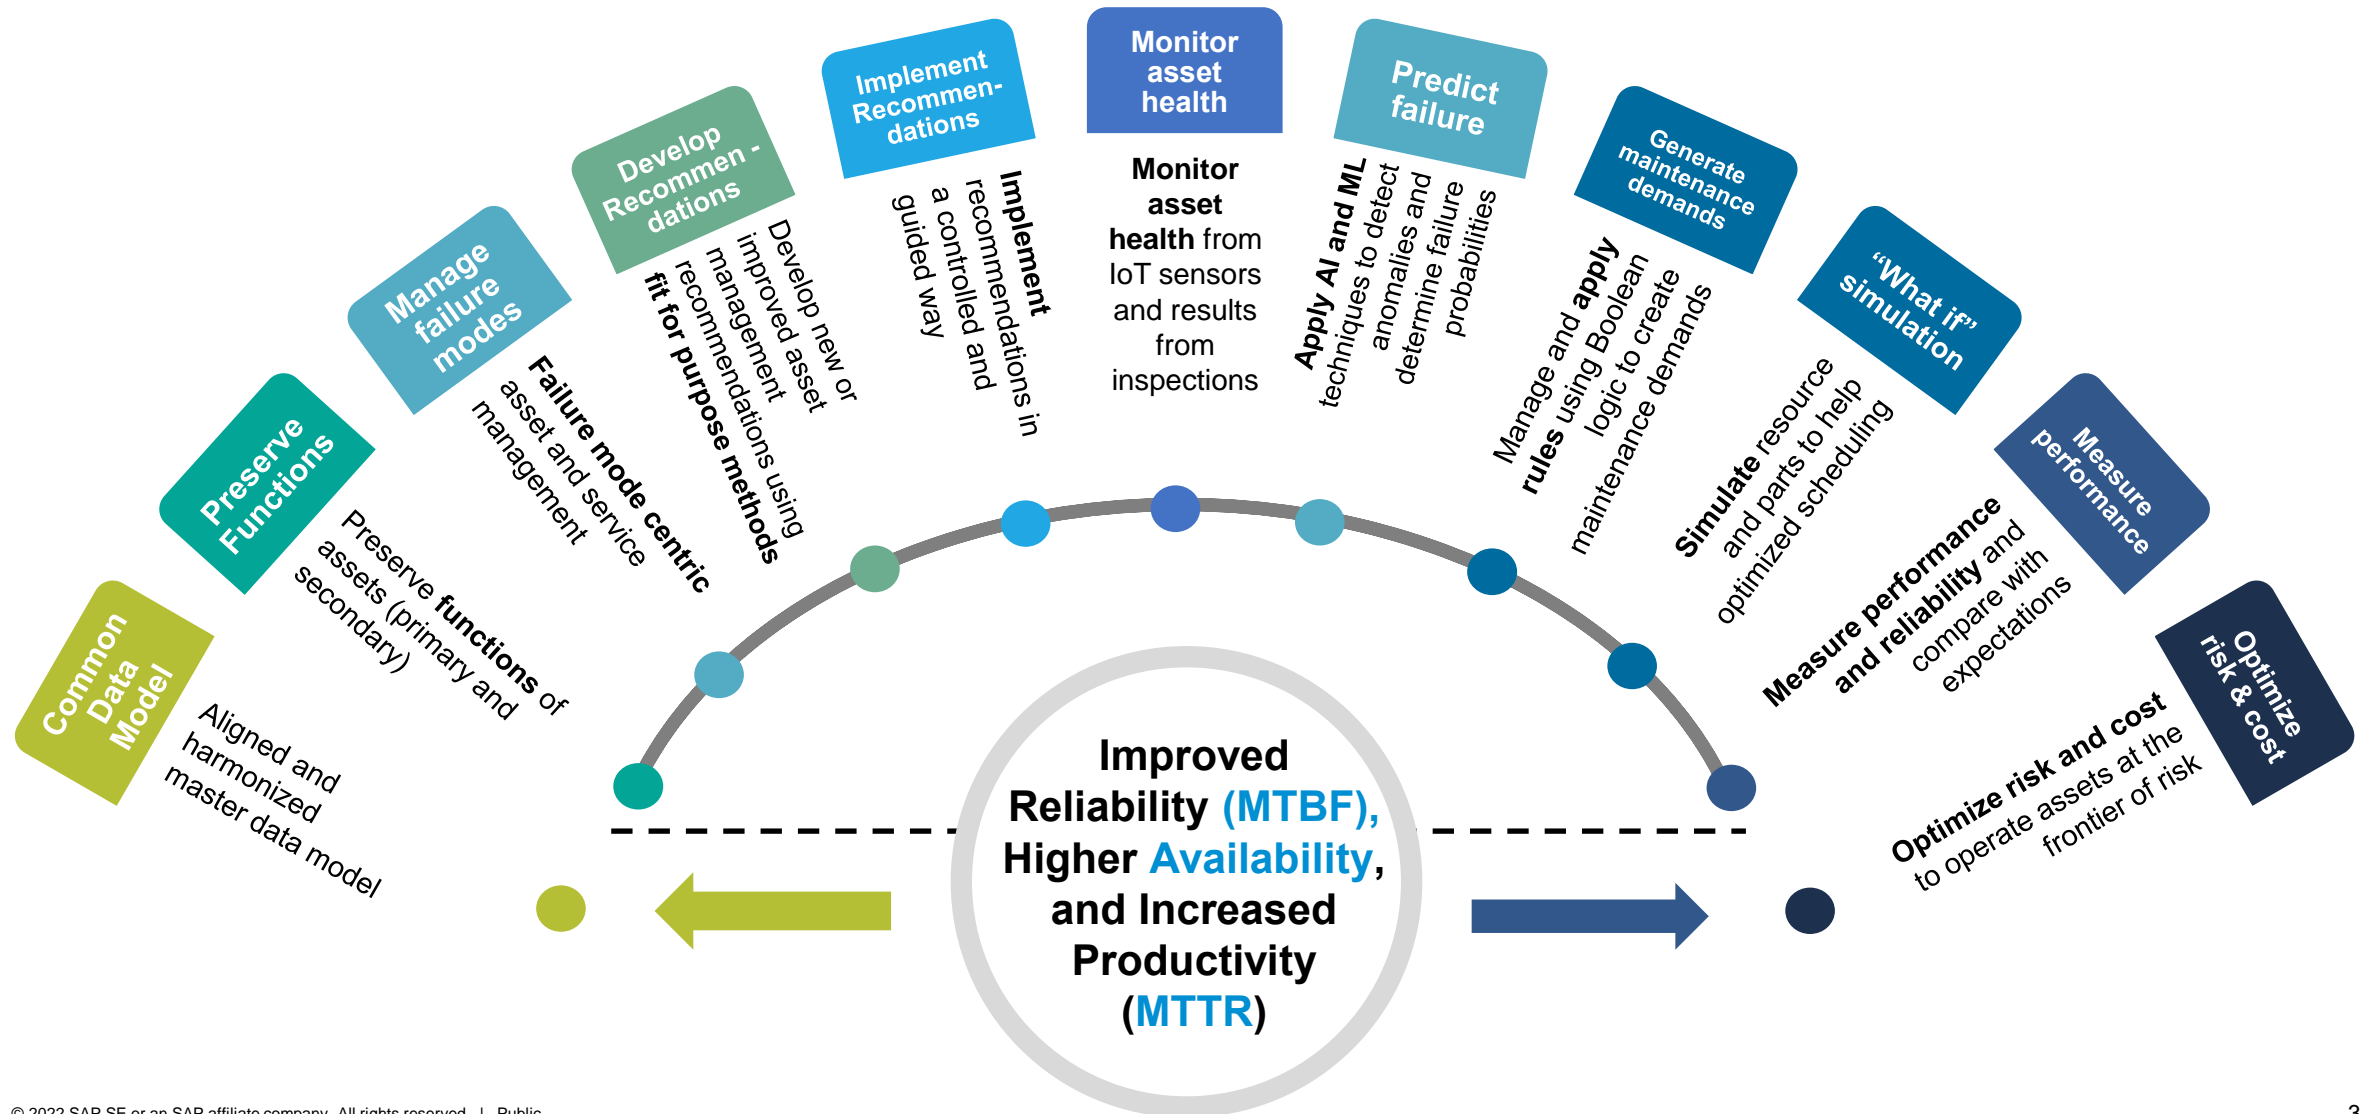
Common Data Model

Aligned and harmonized master data model

Preserve Functions

Preserve functions of assets (primary and secondary)

Manage failure modes

Failure mode centric asset and service management

Develop Recommen - dations

Develop new or improved asset management recommendations using fit for purpose methods

Implement Recommen- dations

Implement recommendations in a controlled and guided way

Monitor asset health

Monitor asset health from IoT sensors and results from inspections

Predict failure

Apply AI and ML techniques to detect anomalies and determine failure probabilities

Generate maintenance demands

Manage and apply rules using Boolean logic to create maintenance demands

"What if" simulation

Simulate resource and parts to help optimized scheduling

Measure performance

Measure performance and reliability and compare with expectations

Optimize risk & cost

Optimize risk and cost to operate assets at the frontier of risk

Improved Reliability (MTBF), Higher Availability, and Increased Productivity (MTTR)

© 2022 SAP SE or an SAP affiliate company. All rights reserved. | Public

3